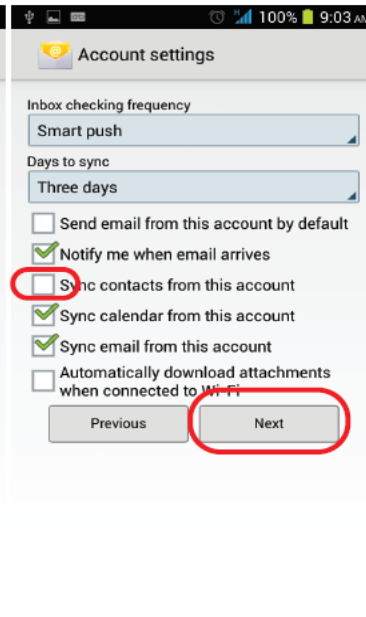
100% 9:03 AM

Account settings

Inbox checking frequency

Smart push

Days to sync

Three days

Send email from this account by default

Notify me when email arrives

Sync contacts from this account

Sync calendar from this account

Sync email from this account

Automatically download attachments when connected to Wi-Fi

Previous

Next